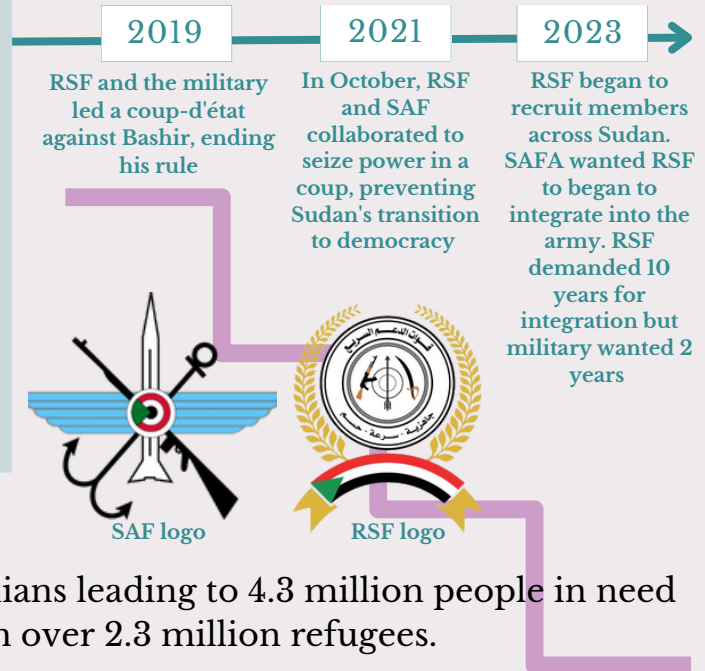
2019

RSF and the military led a coup-d'état against Bashir, ending his rule

2021

In October, RSF and SAF collaborated to seize power in a coup, preventing Sudan's transition to democracy

2023

RSF began to recruit members across Sudan. SAFA wanted RSF to began to integrate into the army. RSF demanded 10 years for integration but military wanted 2 years

قوات الدعم السريع

جاهزية - سرعة - حسم

SAF logo

RSF logo

ians leading to 4.3 million people in need
n over 2.3 million refugees.